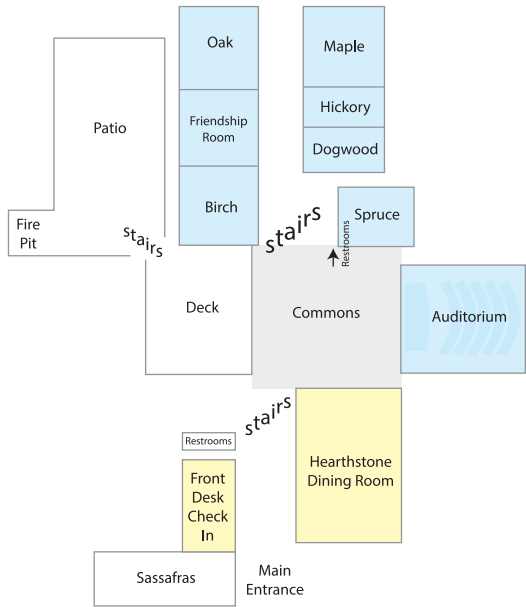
Oak

Maple

Patio

Friendship Room

Hickory

Dogwood

Birch

Fire Pit

stairs

stairs

Spruce

Restrooms

Deck

Commons

Auditorium

stairs

Restrooms

Hearthstone Dining Room

Front Desk Check In

Sassafras

Main Entrance